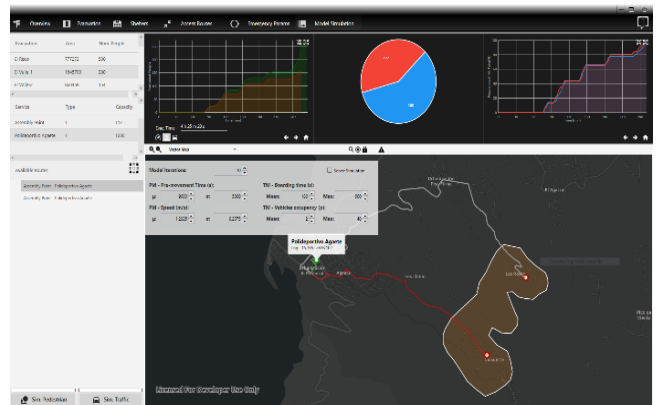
Overview Evacuation Shelters Access Routes Emergency Points Model Simulation

Evacuation Area Num People
C Base 777272 230
C Valle 1 594703 230
C Valle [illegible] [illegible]

Service Type Capacity
Assembly Point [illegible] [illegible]
Polideportivo Agaete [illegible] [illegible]

available routes

Assembly Point - Polideportivo Agaete
Assembly Point - Polideportivo Agaete

Sim. Pedestrian Sim. Traffic

Sim. Time: 1 h 28 m 22 s

Model Iterations: 10
Same Evacuation
PM - Pre-movement Time (s): TM - Boarding time (s):
μ: 3000 σ: 3000 Mean: 120 Max: 300
PM - Speed (m/s): TM - Vehicle occupancy (p):
μ: 1.3228 σ: 0.2276 Mean: 2 Max: 40

Polideportivo Agaete

Licensed For Developer Use Only